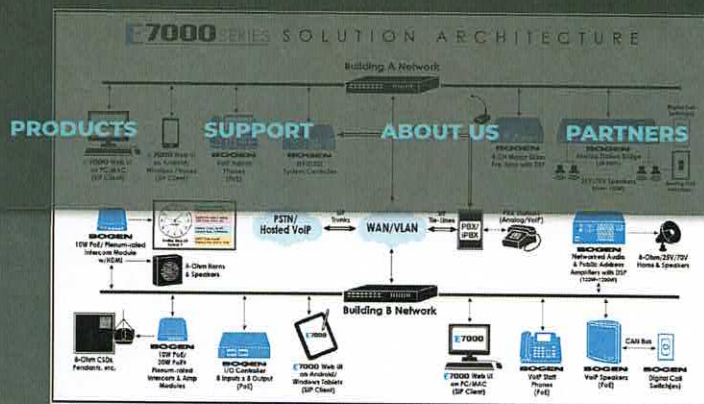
E7000 SERIES SOLUTION ARCHITECTURE

Building A Network

PRODUCTS SUPPORT ABOUT US PARTNERS

E7000 Web UI on PC/MAC (SIP Client)

E7000 Web UI on Android/ Windows Phones (SIP Client)

BOGEN VoIP Admin Phones (PoE)

BOGEN E7000 System Controller

8-CH Mixer Slider Pre-Amp with DSP

Analog Station Bridge

25V/70V Speakers

Analog Call Switches

BOGEN 10W PoE/ Plenum-rated Intercom Module w/HDMI

8-Ohm Horns & Speakers

PSTN/ Hosted VoIP

SIP Trunks

WAN/VLAN

SIP Tie-Lines

PBX/ IPBX

PBX Phones (Analog/VoIP)

BOGEN Networked Audio & Public Address Amplifiers with DSP

8-Ohm/25V/70V Horns & Speakers

Building B Network

8-Ohm CSDs, Pendants, etc.

BOGEN 10W PoE/ 20W PoE+ Plenum-rated Intercom & Amp Modules

BOGEN I/O Controller 8 Inputs x 8 Output (PoE)

E7000 Web UI on Android/ Windows Tablets (SIP Client)

E7000

E7000 Web UI on PC/MAC (SIP Client)

BOGEN VoIP Staff Phones (PoE)

BOGEN VoIP Speakers (PoE)

CAN Bus

BOGEN Digital Call Switches